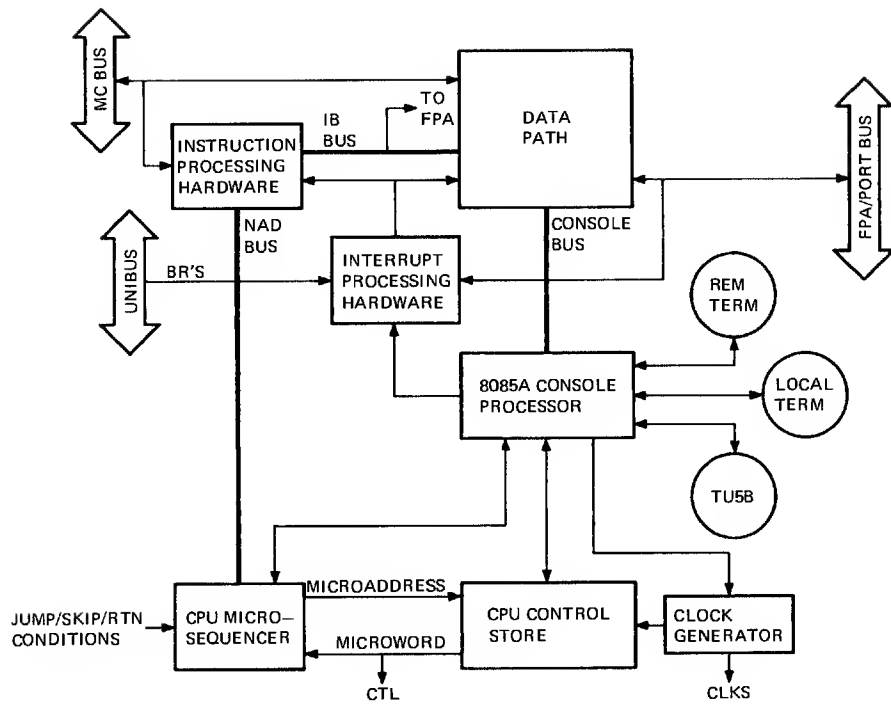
MC BUS

IB BUS

TO FPA

DATA PATH

FPA/PORT BUS

INSTRUCTION PROCESSING HARDWARE

NAD BUS

CONSOLE BUS

UNIBUS

BR'S

INTERRUPT PROCESSING HARDWARE

REM TERM

8085A CONSOLE PROCESSOR

LOCAL TERM

TU58

JUMP/SKIP/RTN CONDITIONS

CPU MICRO-SEQUENCER

MICROADDRESS

MICROWORD

CPU CONTROL STORE

CLOCK GENERATOR

CTL

CLKS